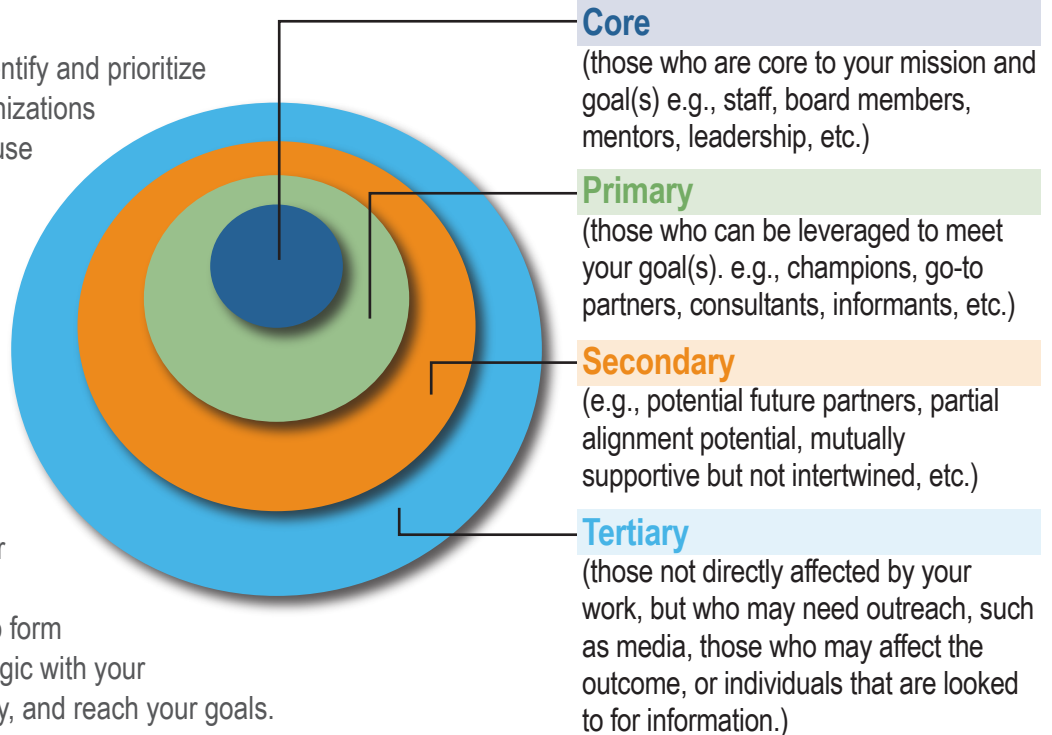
ntify and prioritize
nizations
use

r

o form
gic with your
y, and reach your goals.

Core
(those who are core to your mission and goal(s) e.g., staff, board members, mentors, leadership, etc.)

Primary
(those who can be leveraged to meet your goal(s). e.g., champions, go-to partners, consultants, informants, etc.)

Secondary
(e.g., potential future partners, partial alignment potential, mutually supportive but not intertwined, etc.)

Tertiary
(those not directly affected by your work, but who may need outreach, such as media, those who may affect the outcome, or individuals that are looked to for information.)